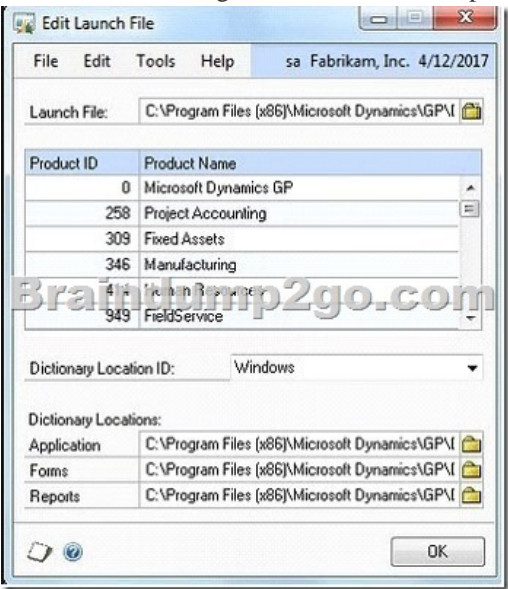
Edit Launch File

File Edit Tools Help sa Fabrikam, Inc. 4/12/2017

Launch File: C:\Program Files (x86)\Microsoft Dynamics\GP\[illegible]

| Product ID | Product Name |
|---|---|
| 0 | Microsoft Dynamics GP |
| 258 | Project Accounting |
| 309 | Fixed Assets |
| 346 | Manufacturing |
| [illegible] | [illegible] |
| 949 | FieldService |

Braindump2go.com

Dictionary Location ID: Windows

Dictionary Locations:

| | |
|---|---|
| Application | C:\Program Files (x86)\Microsoft Dynamics\GP\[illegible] |
| Forms | C:\Program Files (x86)\Microsoft Dynamics\GP\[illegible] |
| Reports | C:\Program Files (x86)\Microsoft Dynamics\GP\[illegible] |

OK